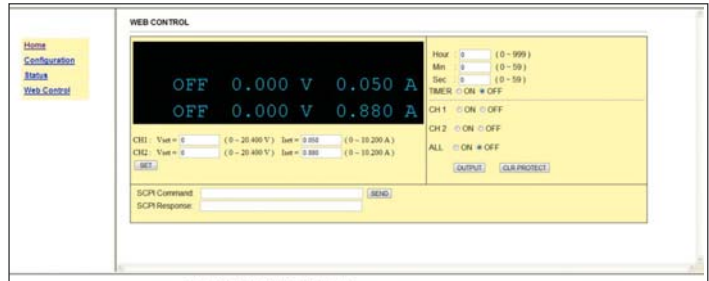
WEB CONTROL

Home
Configuration
Status
Web Control

OFF 0.000 V 0.050 A
OFF 0.000 V 0.880 A

CH1: Vset = 0 (0 ~ 20.400 V) Iset = 0.050 (0 ~ 10.200 A)
CH2: Vset = 0 (0 ~ 20.400 V) Iset = 0.880 (0 ~ 10.200 A)
SET

Hour 0 (0 ~ 999)
Min 0 (0 ~ 59)
Sec 0 (0 ~ 59)
TIMER ON OFF

CH 1 ON OFF

CH 2 ON OFF

ALL ON OFF

OUTPUT CLR PROTECT

SCPI Command: SEND
SCPI Response: